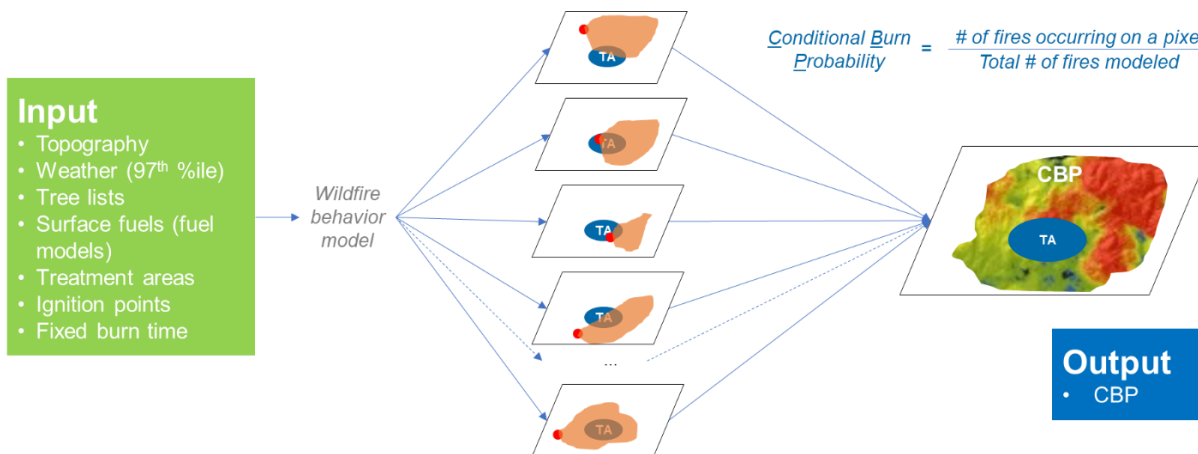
Input
• Topography
• Weather (97th %ile)
• Tree lists
• Surface fuels (fuel models)
• Treatment areas
• Ignition points
• Fixed burn time

Wildfire behavior model

TA

TA

TA

TA

...

TA

Conditional Burn Probability = $\frac{\text{\# of fires occurring on a pixe}}{\text{Total \# of fires modeled}}$

CBP

TA

Output
• CBP